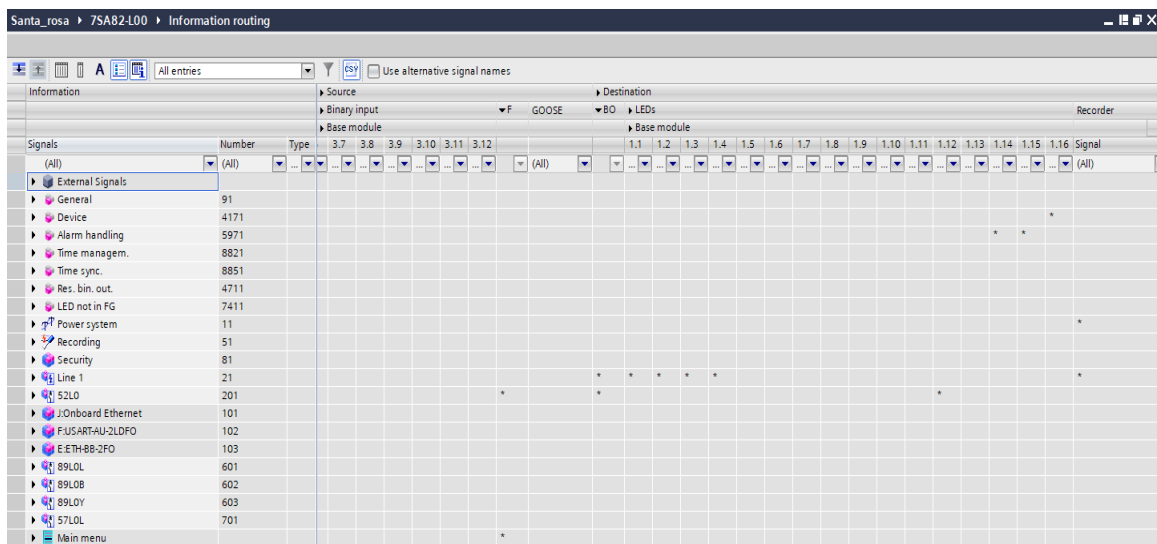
Santa_rosa ▸ 7SA82-L00 ▸ Information routing

A All entries

Use alternative signal names

| Information | | | Source | | | | | | | | Destination | | | | | | | | | | | | | | | | | |
|---|---|---|---|---|---|---|---|---|---|---|---|---|---|---|---|---|---|---|---|---|---|---|---|---|---|---|---|---|
| | | | Binary input | | | | | | F | GOOSE | BO | LEDs | | | | | | | | | | | | | | | | Recorder |
| | | | Base module | | | | | | | | | Base module | | | | | | | | | | | | | | | | |
| Signals | Number | Type | 3.7 | 3.8 | 3.9 | 3.10 | 3.11 | 3.12 | | | | 1.1 | 1.2 | 1.3 | 1.4 | 1.5 | 1.6 | 1.7 | 1.8 | 1.9 | 1.10 | 1.11 | 1.12 | 1.13 | 1.14 | 1.15 | 1.16 | Signal |
| (All) | (All) | | | | | | | | | (All) | | | | | | | | | | | | | | | | | | (All) |
| External Signals | | | | | | | | | | | | | | | | | | | | | | | | | | | | |
| General | 91 | | | | | | | | | | | | | | | | | | | | | | | | | | | |
| Device | 4171 | | | | | | | | | | | | | | | | | | | | | | | | | | * | |
| Alarm handling | 5971 | | | | | | | | | | | | | | | | | | | | | | | | * | * | | |
| Time managem. | 8821 | | | | | | | | | | | | | | | | | | | | | | | | | | | |
| Time sync. | 8851 | | | | | | | | | | | | | | | | | | | | | | | | | | | |
| Res. bin. out. | 4711 | | | | | | | | | | | | | | | | | | | | | | | | | | | |
| LED not in FG | 7411 | | | | | | | | | | | | | | | | | | | | | | | | | | | |
| Power system | 11 | | | | | | | | | | | | | | | | | | | | | | | | | | | * |
| Recording | 51 | | | | | | | | | | | | | | | | | | | | | | | | | | | |
| Security | 81 | | | | | | | | | | | | | | | | | | | | | | | | | | | |
| Line 1 | 21 | | | | | | | | | | * | * | * | * | * | | | | | | | | | | | | | * |
| 52L0 | 201 | | | | | | | | * | | * | | | | | | | | | | | * | | | | | | |
| J:Onboard Ethernet | 101 | | | | | | | | | | | | | | | | | | | | | | | | | | | |
| F:USART-AU-2LDFO | 102 | | | | | | | | | | | | | | | | | | | | | | | | | | | |
| E:ETH-BB-2FO | 103 | | | | | | | | | | | | | | | | | | | | | | | | | | | |
| 89L0L | 601 | | | | | | | | | | | | | | | | | | | | | | | | | | | |
| 89L0B | 602 | | | | | | | | | | | | | | | | | | | | | | | | | | | |
| 89L0Y | 603 | | | | | | | | | | | | | | | | | | | | | | | | | | | |
| 57L0L | 701 | | | | | | | | | | | | | | | | | | | | | | | | | | | |
| Main menu | | | | | | | | | * | | | | | | | | | | | | | | | | | | | |